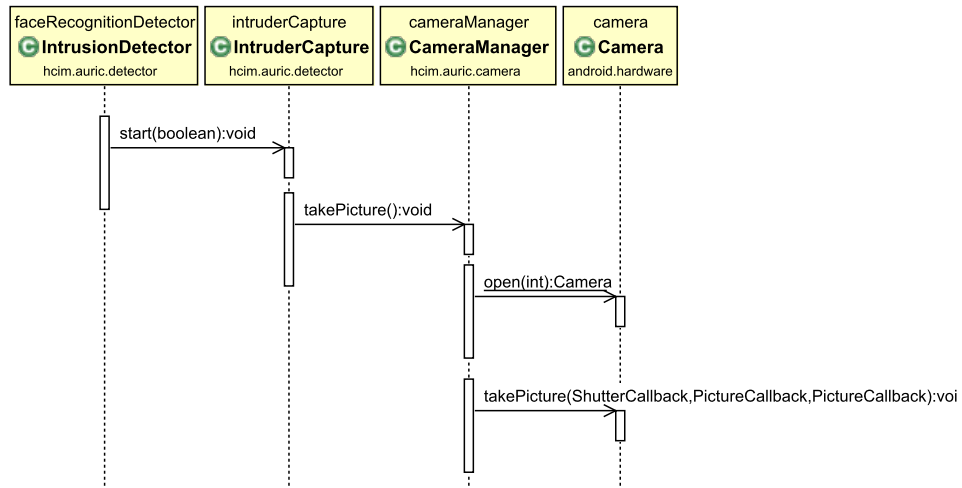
faceRecognitionDetector
C IntrusionDetector
hcim.auric.detector

intruderCapture
C IntruderCapture
hcim.auric.detector

cameraManager
C CameraManager
hcim.auric.camera

camera
C Camera
android.hardware

start(boolean):void

takePicture():void

open(int):Camera

takePicture(ShutterCallback,PictureCallback,PictureCallback):voi